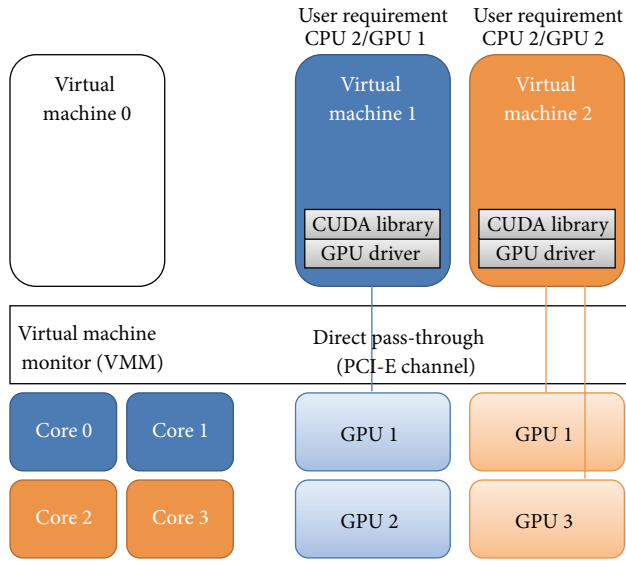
User requirement CPU 2/GPU 1

User requirement CPU 2/GPU 2

Virtual machine 0

Virtual machine 1

CUDA library

GPU driver

Virtual machine 2

CUDA library

GPU driver

Virtual machine monitor (VMM)

Direct pass-through (PCI-E channel)

Core 0

Core 1

GPU 1

GPU 1

Core 2

Core 3

GPU 2

GPU 3